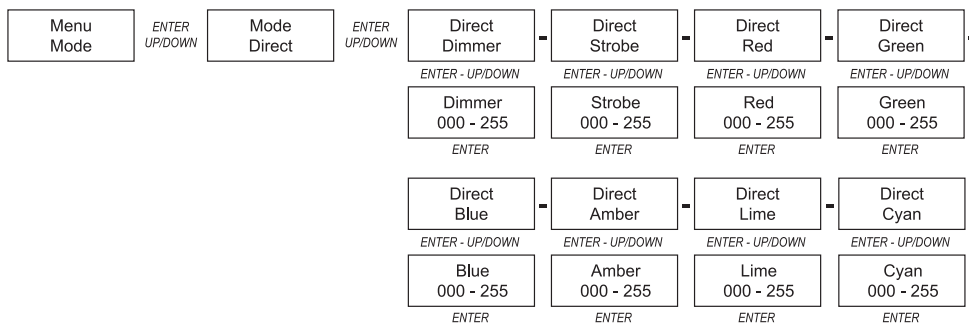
Menu Mode

ENTER UP/DOWN

Mode Direct

ENTER UP/DOWN

Direct Dimmer - Direct Strobe - Direct Red - Direct Green

ENTER - UP/DOWN ENTER - UP/DOWN ENTER - UP/DOWN ENTER - UP/DOWN

Dimmer 000 - 255 | Strobe 000 - 255 | Red 000 - 255 | Green 000 - 255

ENTER ENTER ENTER ENTER

Direct Blue - Direct Amber - Direct Lime - Direct Cyan

ENTER - UP/DOWN ENTER - UP/DOWN ENTER - UP/DOWN ENTER - UP/DOWN

Blue 000 - 255 | Amber 000 - 255 | Lime 000 - 255 | Cyan 000 - 255

ENTER ENTER ENTER ENTER